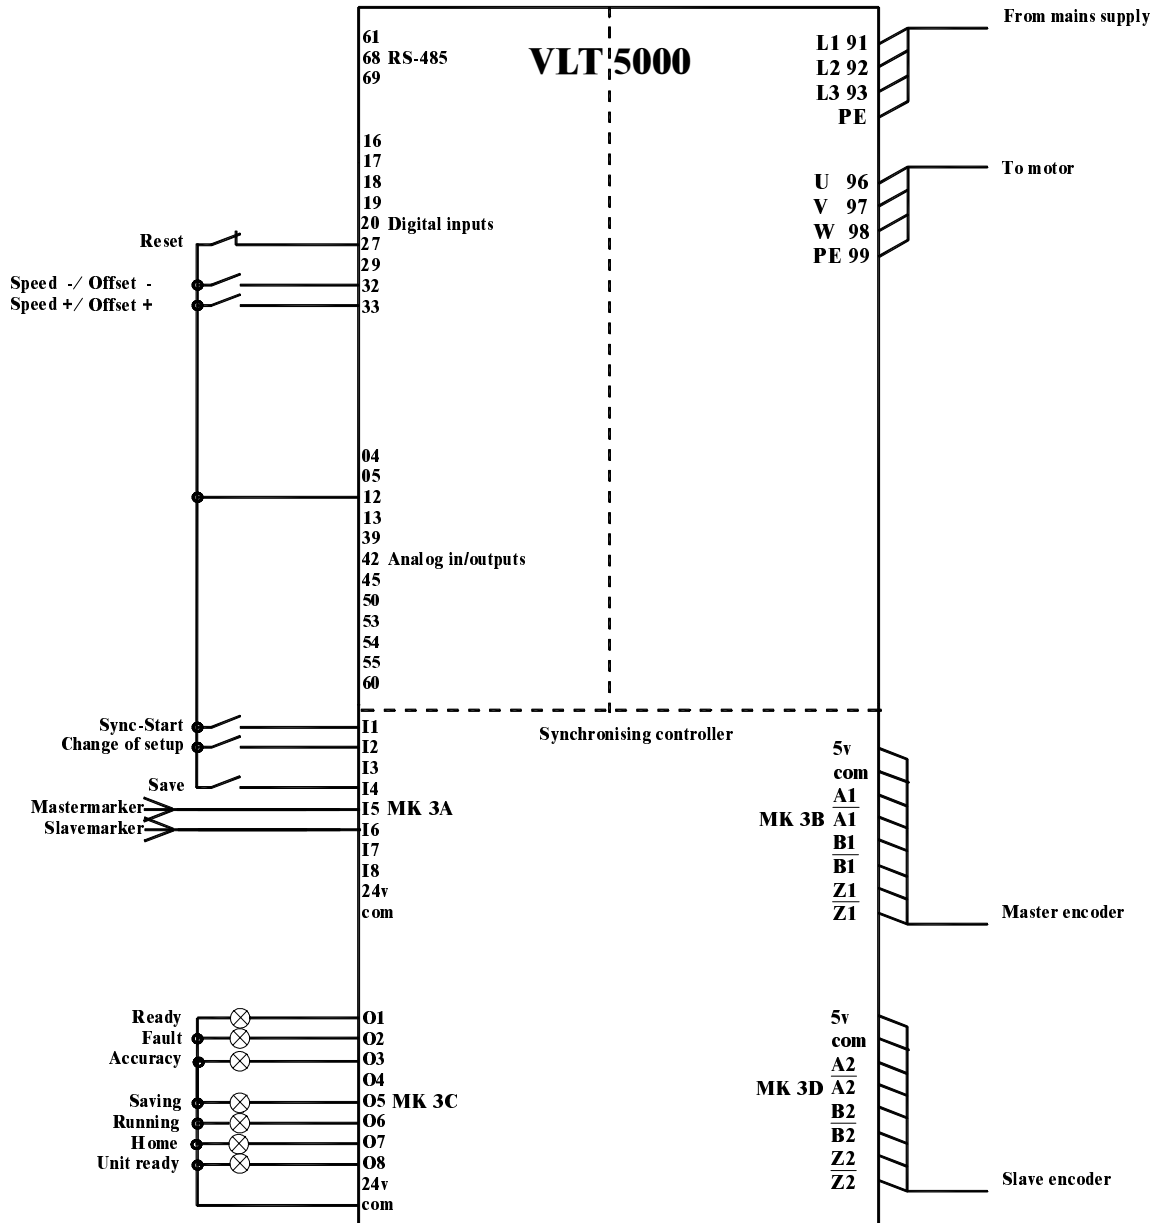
61
68 RS-485
69

VLT 5000

From mains supply
L1 91
L2 92
L3 93
PE

To motor
U 96
V 97
W 98
PE 99

16
17
18
19
20 Digital inputs
Reset
27
29
Speed -/ Offset -
32
Speed +/ Offset +
33

04
05
12
13
39
42 Analog in/outputs
45
50
53
54
55
60

Synchronising controller

Sync-Start
I1
Change of setup
I2
I3
Save
I4
Mastermarker
I5 MK 3A
Slavemarker
I6
I7
I8
24v
com

5v
com
A1
$\overline{A1}$
MK 3B
B1
$\overline{B1}$
Z1
$\overline{Z1}$
Master encoder

Ready
O1
Fault
O2
Accuracy
O3
O4
Saving
O5 MK 3C
Running
O6
Home
O7
Unit ready
O8
24v
com

5v
com
A2
$\overline{A2}$
MK 3D
B2
$\overline{B2}$
Z2
$\overline{Z2}$
Slave encoder